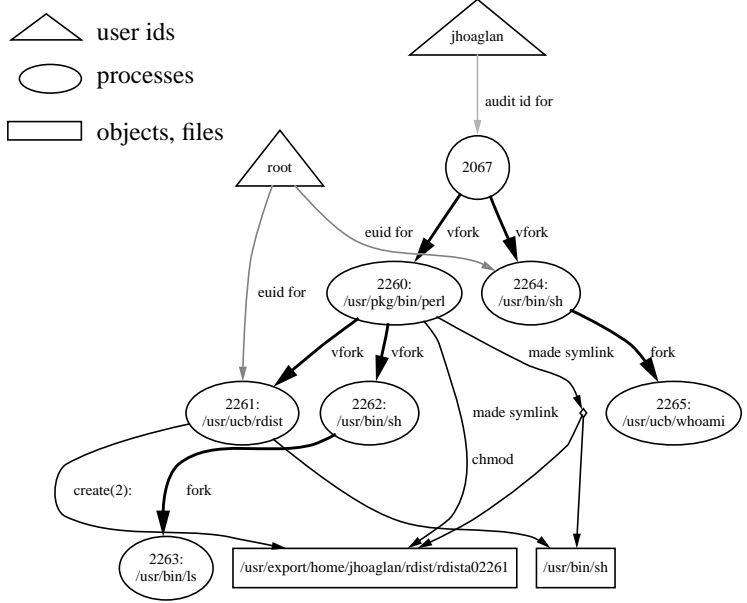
user ids

processes

objects, files

jhoaglan

audit id for

2067

root

euid for

vfork

vfork

euid for

2260:
/usr/pkg/bin/perl

2264:
/usr/bin/sh

vfork

vfork

made symlink

fork

2261:
/usr/ucb/rdist

2262:
/usr/bin/sh

made symlink

2265:
/usr/ucb/whoami

create(2):

fork

chmod

2263:
/usr/bin/ls

/usr/export/home/jhoaglan/rdist/rdista02261

/usr/bin/sh